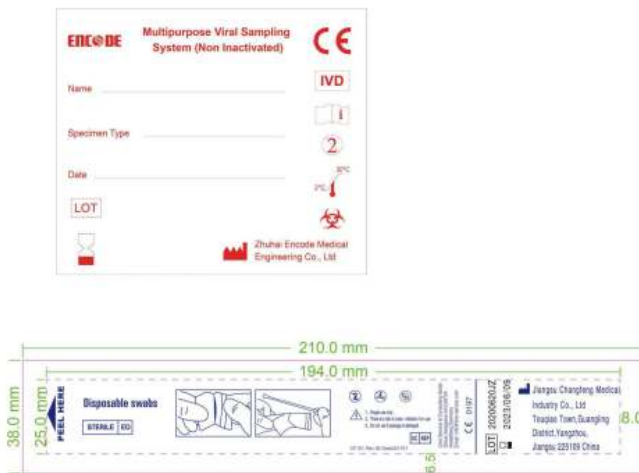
ENCODE

Multipurpose Viral Sampling System (Non Inactivated)

CE

IVD

Name

Specimen Type

Date

LOT

2

2°C

8°C

Zhuhai Encode Medical Engineering Co., Ltd

210.0 mm

194.0 mm

38.0 mm

25.0 mm

PEEL HERE

Disposable swabs

STERILE EO

CE 0197

LOT 20200620JZ

2023/06/09

Jiangsu Changfeng Medical Industry Co., Ltd

Touqiao Town,Guangling District,Yangzhou, Jiangsu 225109 China

8.0

6.5